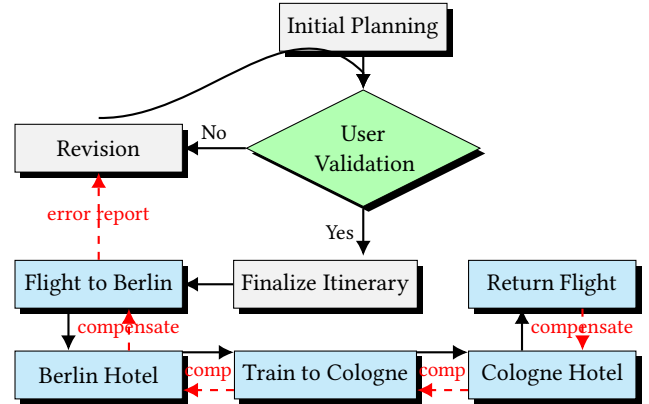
Initial Planning

No

Revision

User Validation

error report

Yes

Flight to Berlin

Finalize Itinerary

Return Flight

compensate

compensate

Berlin Hotel

comp

Train to Cologne

comp

Cologne Hotel